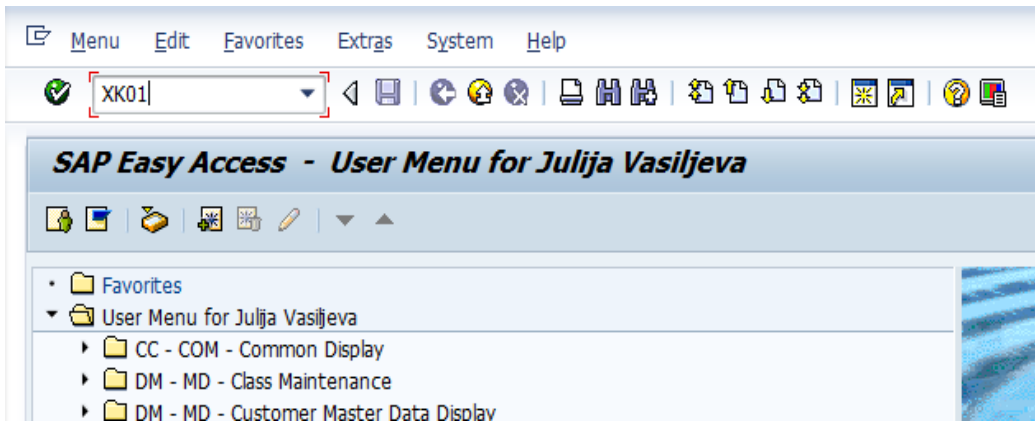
Menu Edit Favorites Extras System Help

XK01

SAP Easy Access - User Menu for Julija Vasiljeva

Favorites
User Menu for Julija Vasiljeva
CC - COM - Common Display
DM - MD - Class Maintenance
DM - MD - Customer Master Data Display